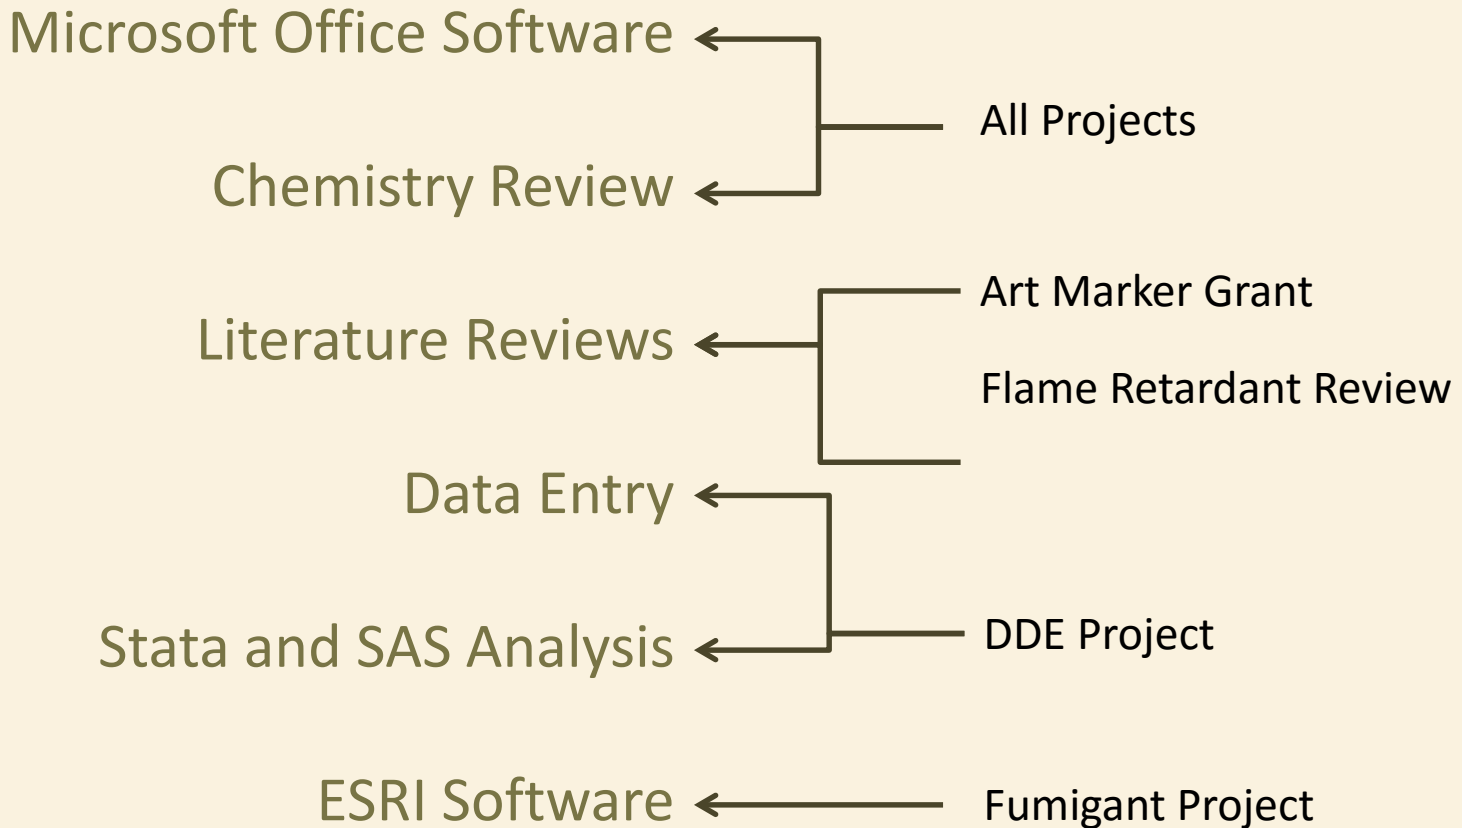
Microsoft Office Software

All Projects

Chemistry Review

Art Marker Grant

Literature Reviews

Flame Retardant Review

Data Entry

DDE Project

Stata and SAS Analysis

ESRI Software

Fumigant Project